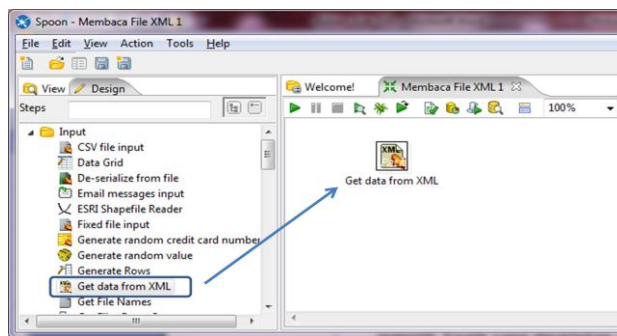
Spoon - Membaca File XML 1

File Edit View Action Tools Help

View Design

Steps

Input
CSV file input
Data Grid
De-serialize from file
Email messages input
ESRI Shapefile Reader
Fixed file input
Generate random credit card number
Generate random value
Generate Rows
Get data from XML
Get File Names

Welcome!
Membaca File XML 1

100%

XML

Get data from XML